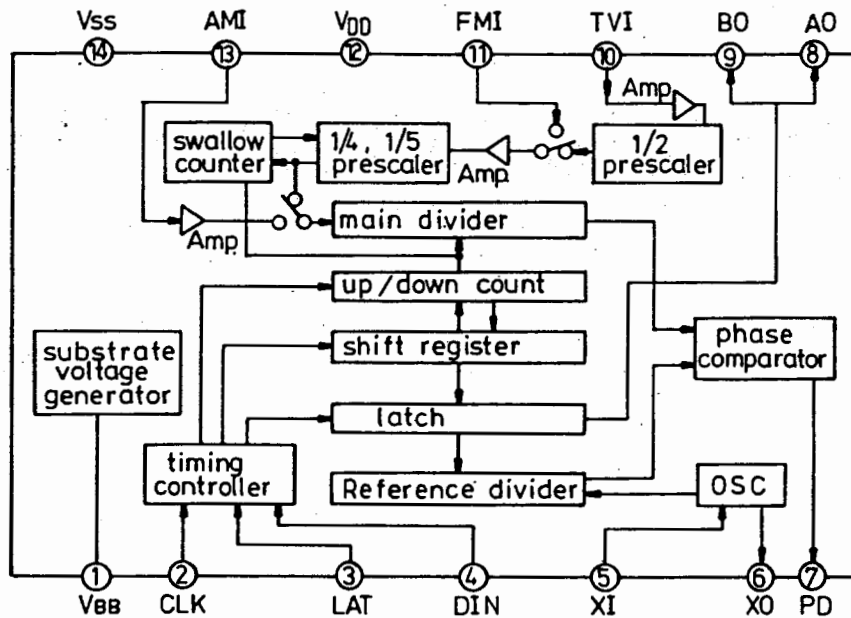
Vss
14
AMI
13
VDD
12
FMI
11
TVI
10
BO
9
AO
8

Amp
swallow counter
1/4, 1/5 prescaler
Amp
1/2 prescaler
Amp
main divider
up/down count
substrate voltage generator
shift register
phase comparator
latch
timing controller
Reference divider
OSC

1
VBB
2
CLK
3
LAT
4
DIN
5
XI
6
XO
7
PD